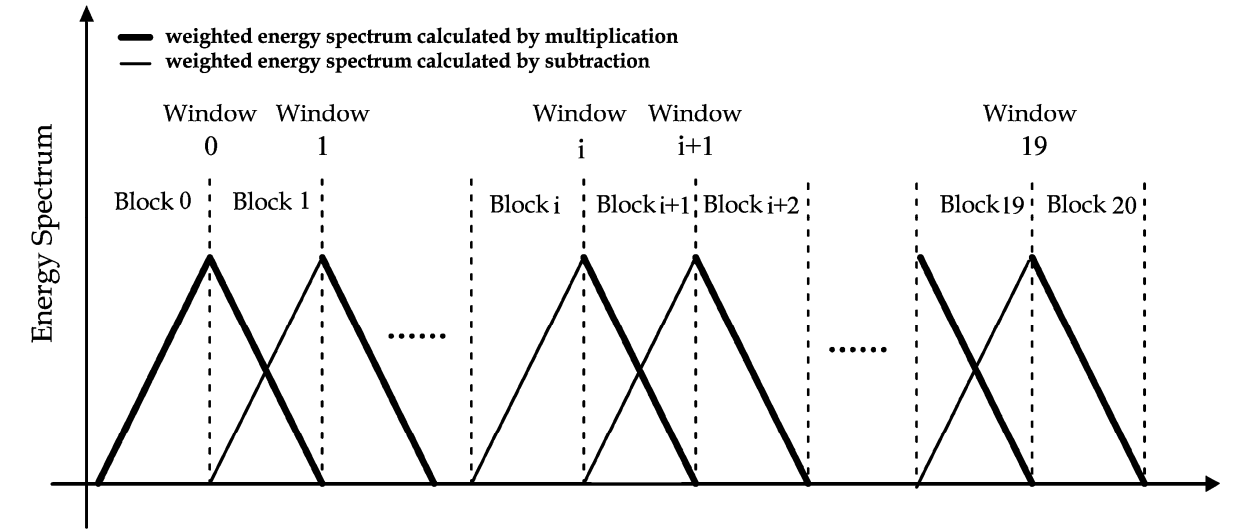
weighted energy spectrum calculated by multiplication
weighted energy spectrum calculated by subtraction

Energy Spectrum

Window 0
Window 1
Window i
Window i+1
Window 19

Block 0
Block 1
Block i
Block i+1
Block i+2
Block 19
Block 20

......
......